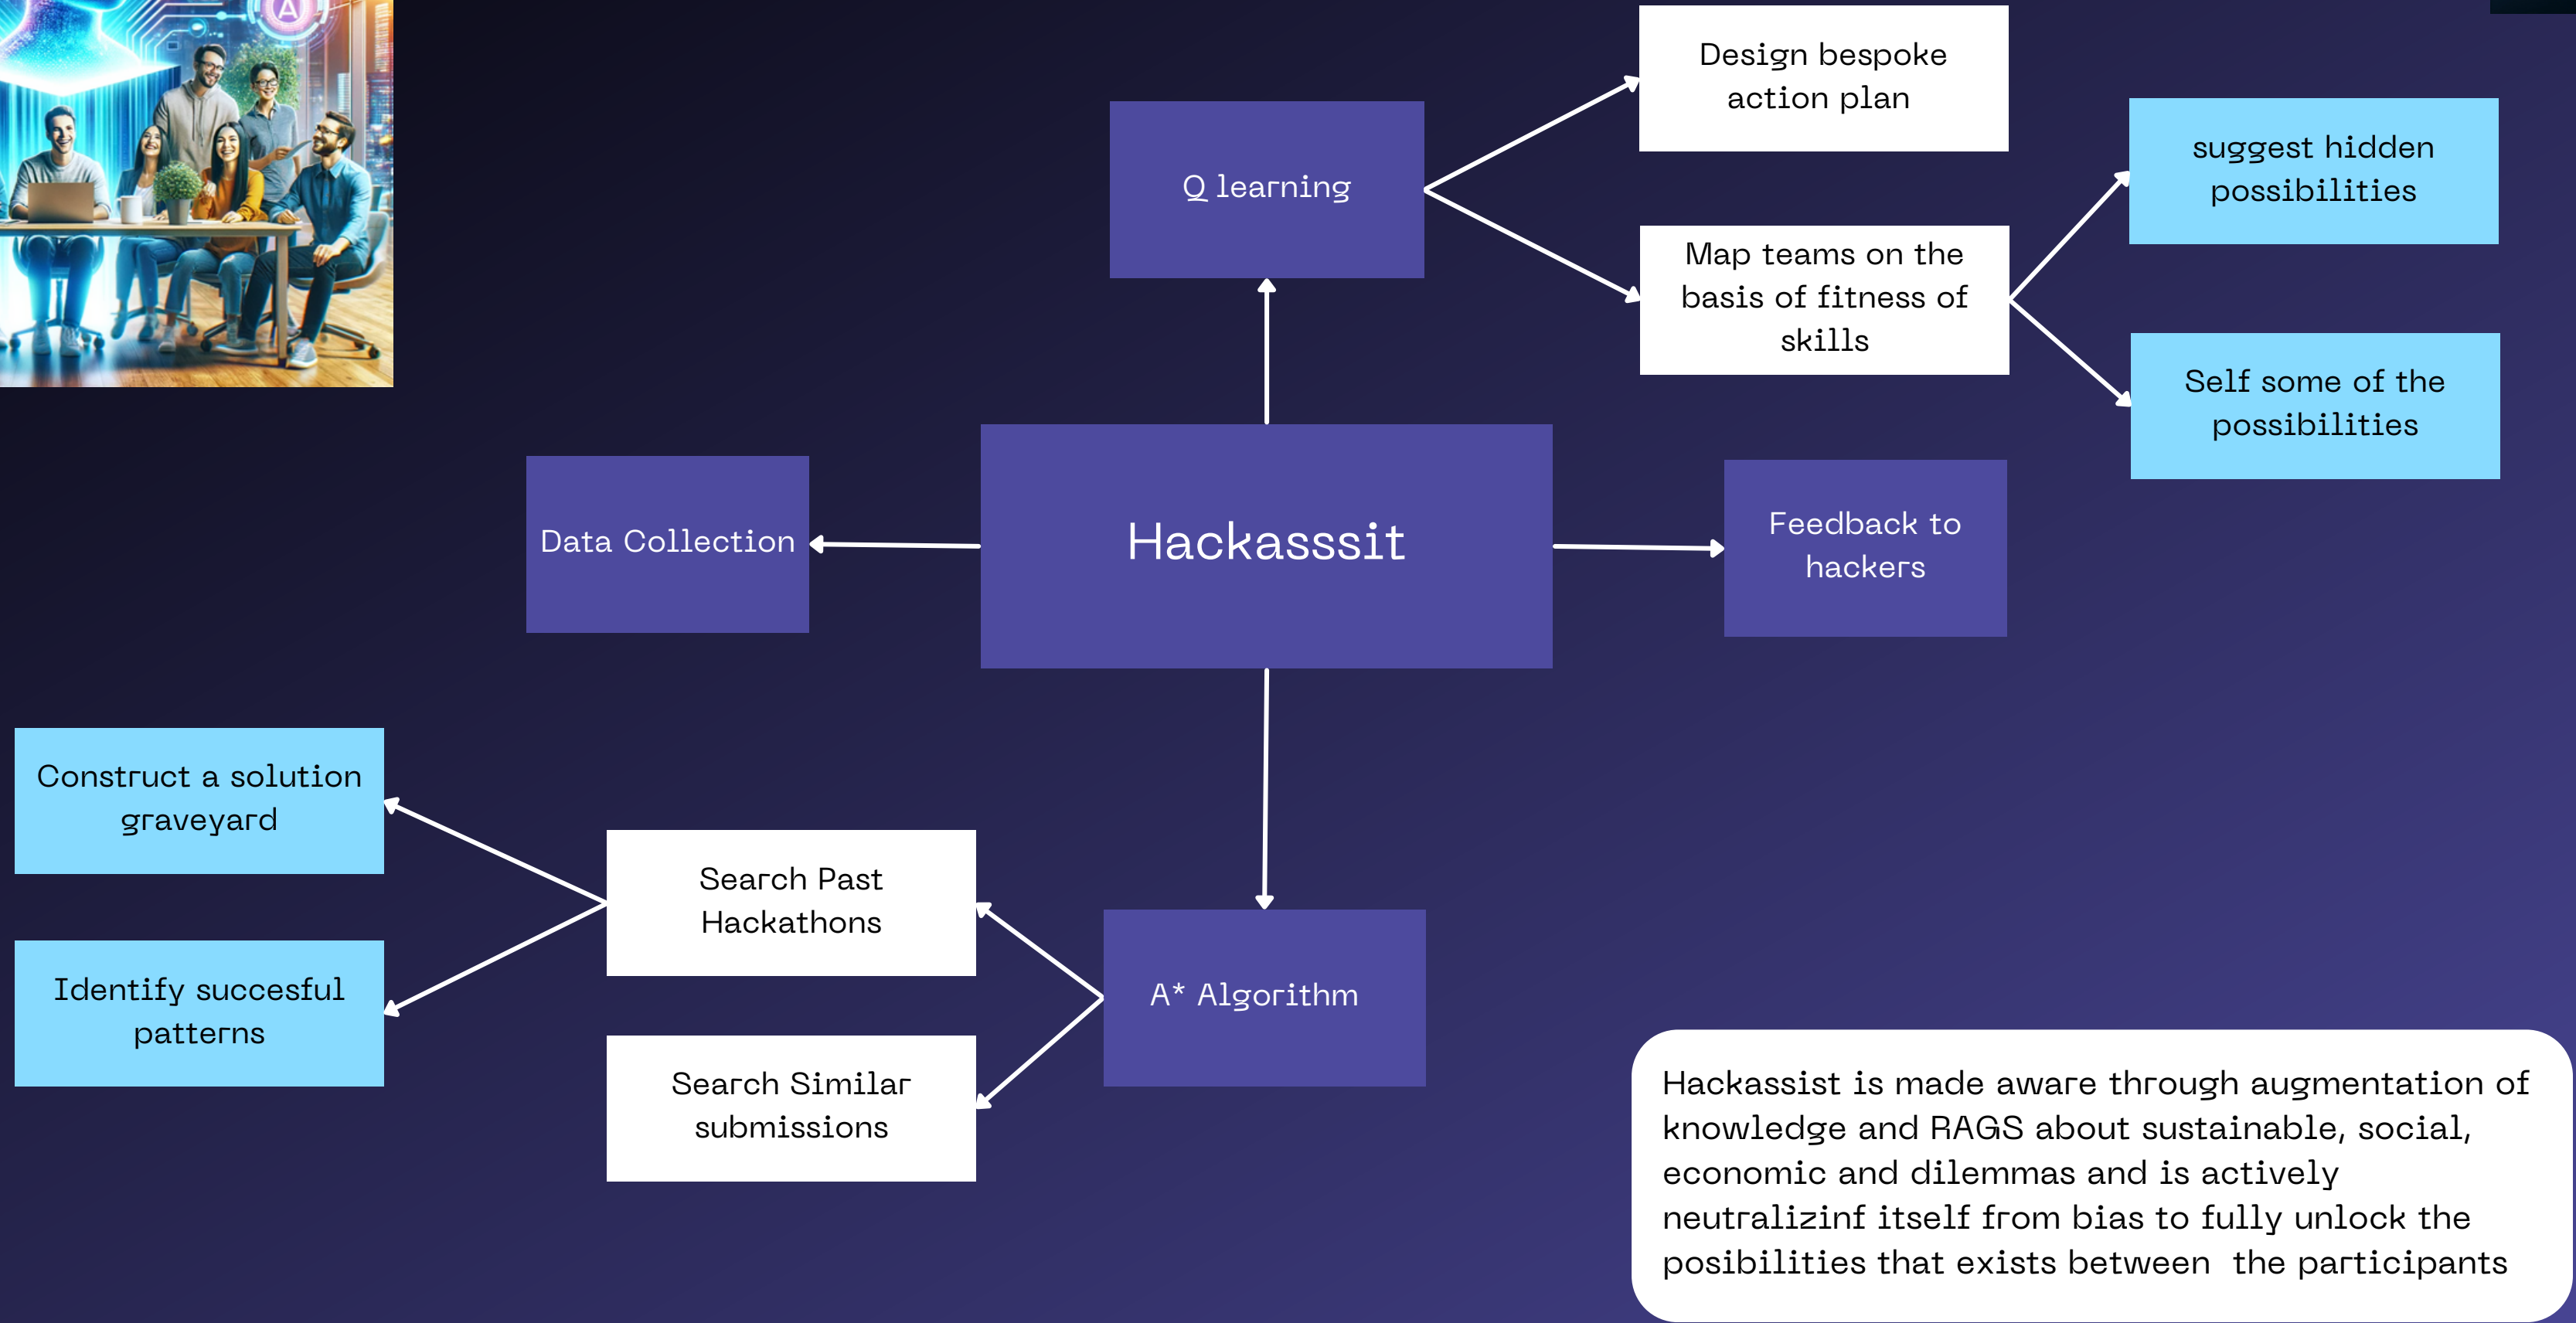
Design bespoke action plan

Q learning

suggest hidden possibilities

Map teams on the basis of fitness of skills

Self some of the possibilities

Data Collection

Hackasssit

Feedback to hackers

Construct a solution graveyard

Search Past Hackathons

Identify succesful patterns

A* Algorithm

Search Similar submissions

Hackassist is made aware through augmentation of knowledge and RAGS about sustainable, social, economic and dilemmas and is actively neutralizinf itself from bias to fully unlock the posibilities that exists between the participants